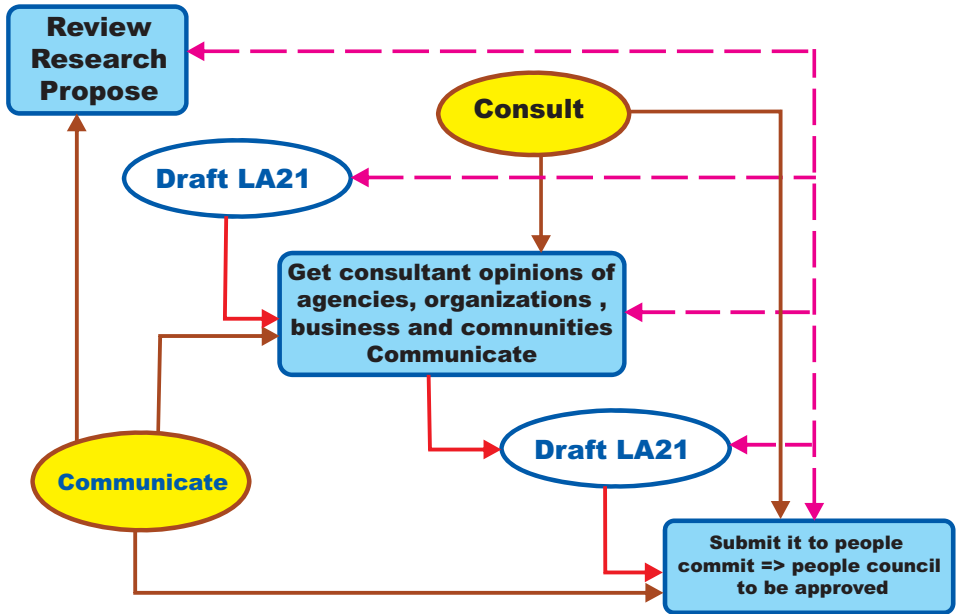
Review Research Propose

Consult

Draft LA21

Get consultant opinions of agencies, organizations , business and comnunities Communicate

Draft LA21

Communicate

Submit it to people commit => people council to be approved